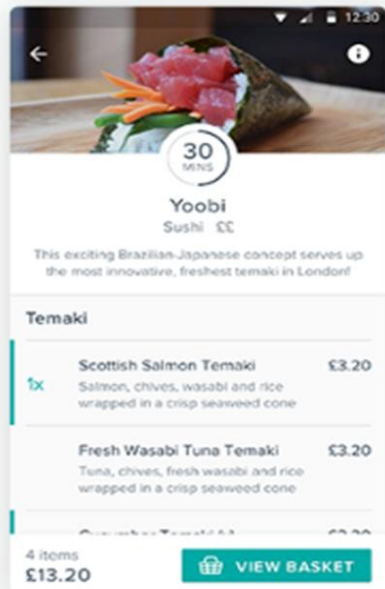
12:30

30
MINS

Yoobi
Sushi ££

This exciting Brazilian-Japanese concept serves up the most innovative, freshest temaki in London!

Temaki

1x
Scottish Salmon Temaki
£3.20
Salmon, chives, wasabi and rice wrapped in a crisp seaweed cone

Fresh Wasabi Tuna Temaki
£3.20
Tuna, chives, fresh wasabi and rice wrapped in a crisp seaweed cone

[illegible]

4 items
£13.20
VIEW BASKET